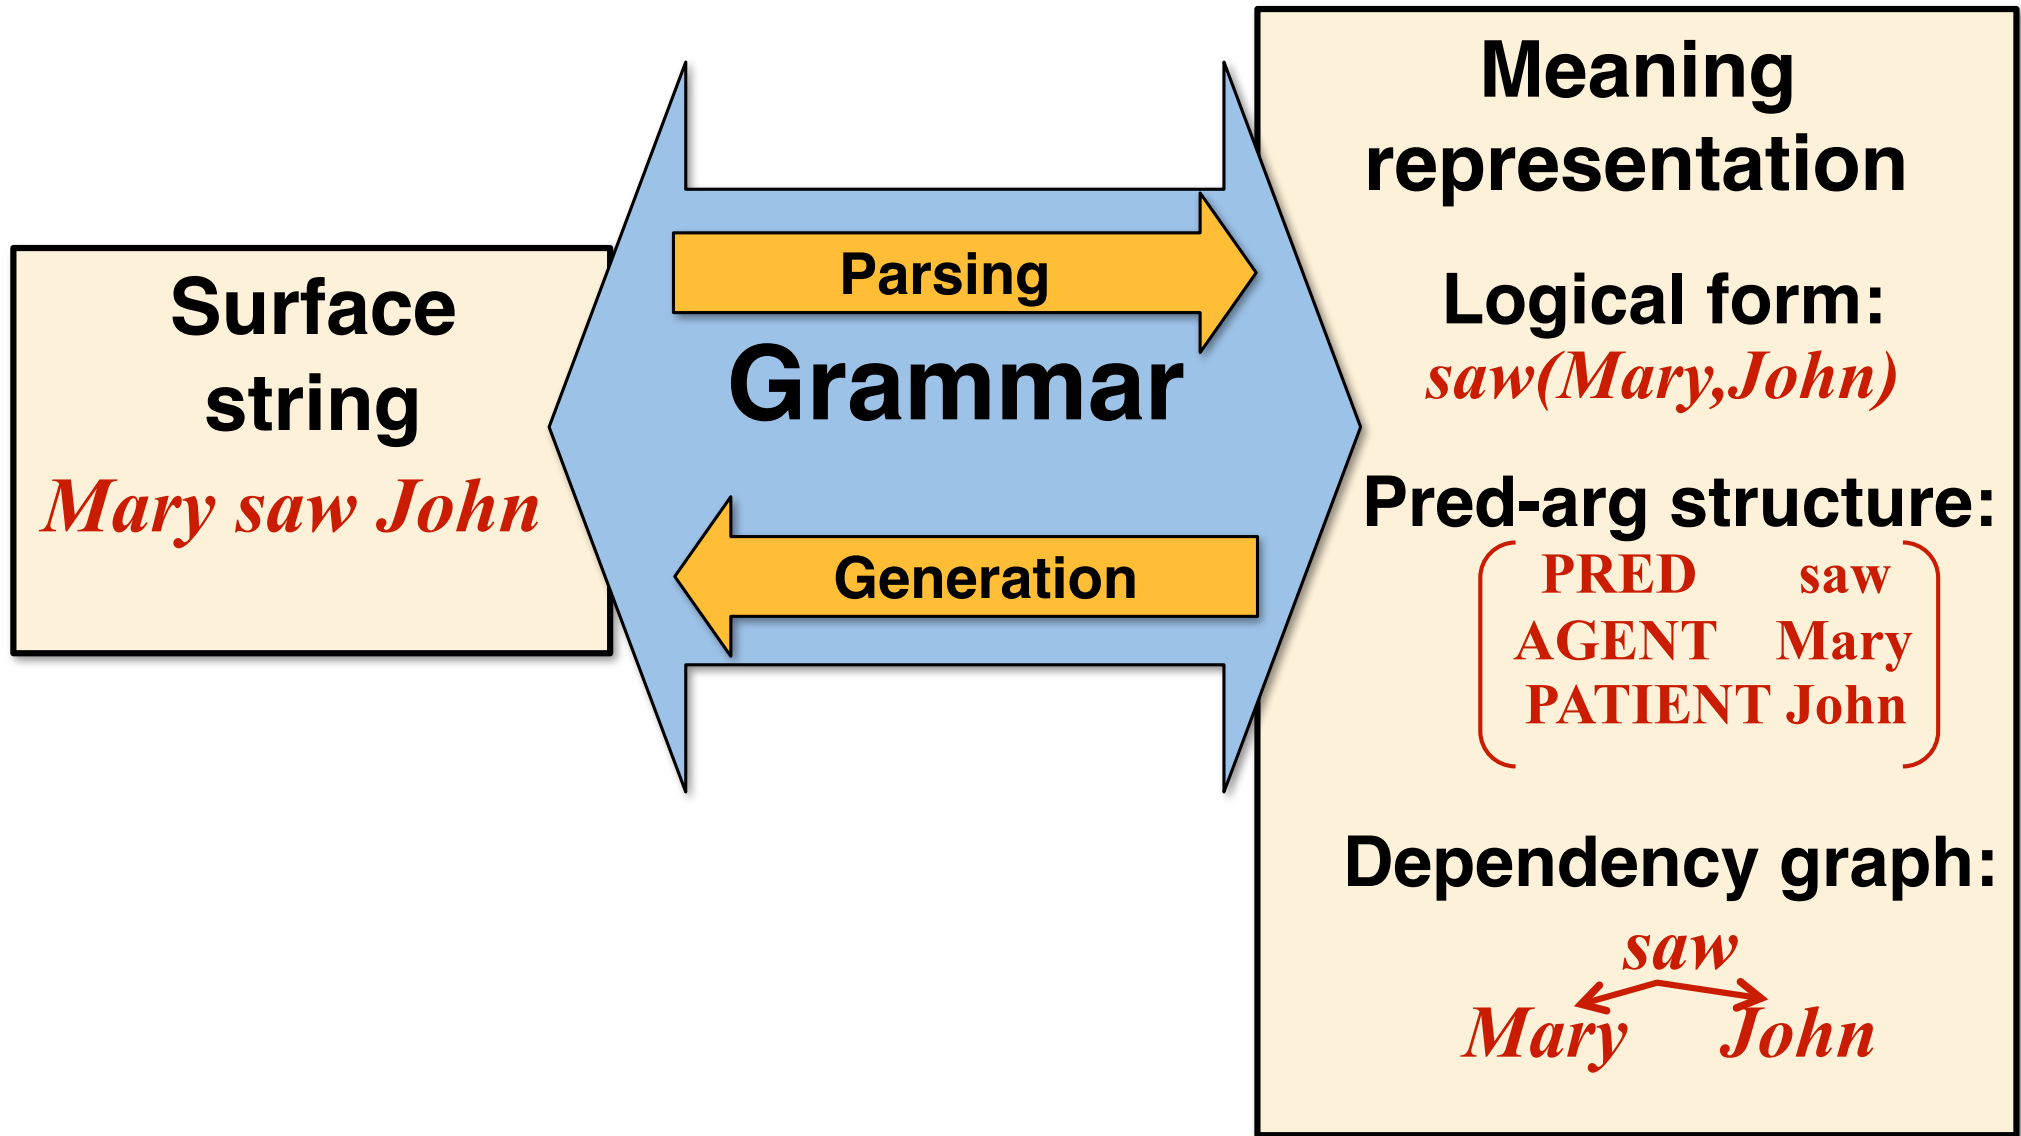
Surface string
Mary saw John

Parsing
Grammar
Generation

Meaning representation

Logical form:
saw(Mary,John)

Pred-arg structure:
| PRED | saw |
|---|---|
| AGENT | Mary |
| PATIENT | John |

Dependency graph:
saw
Mary John